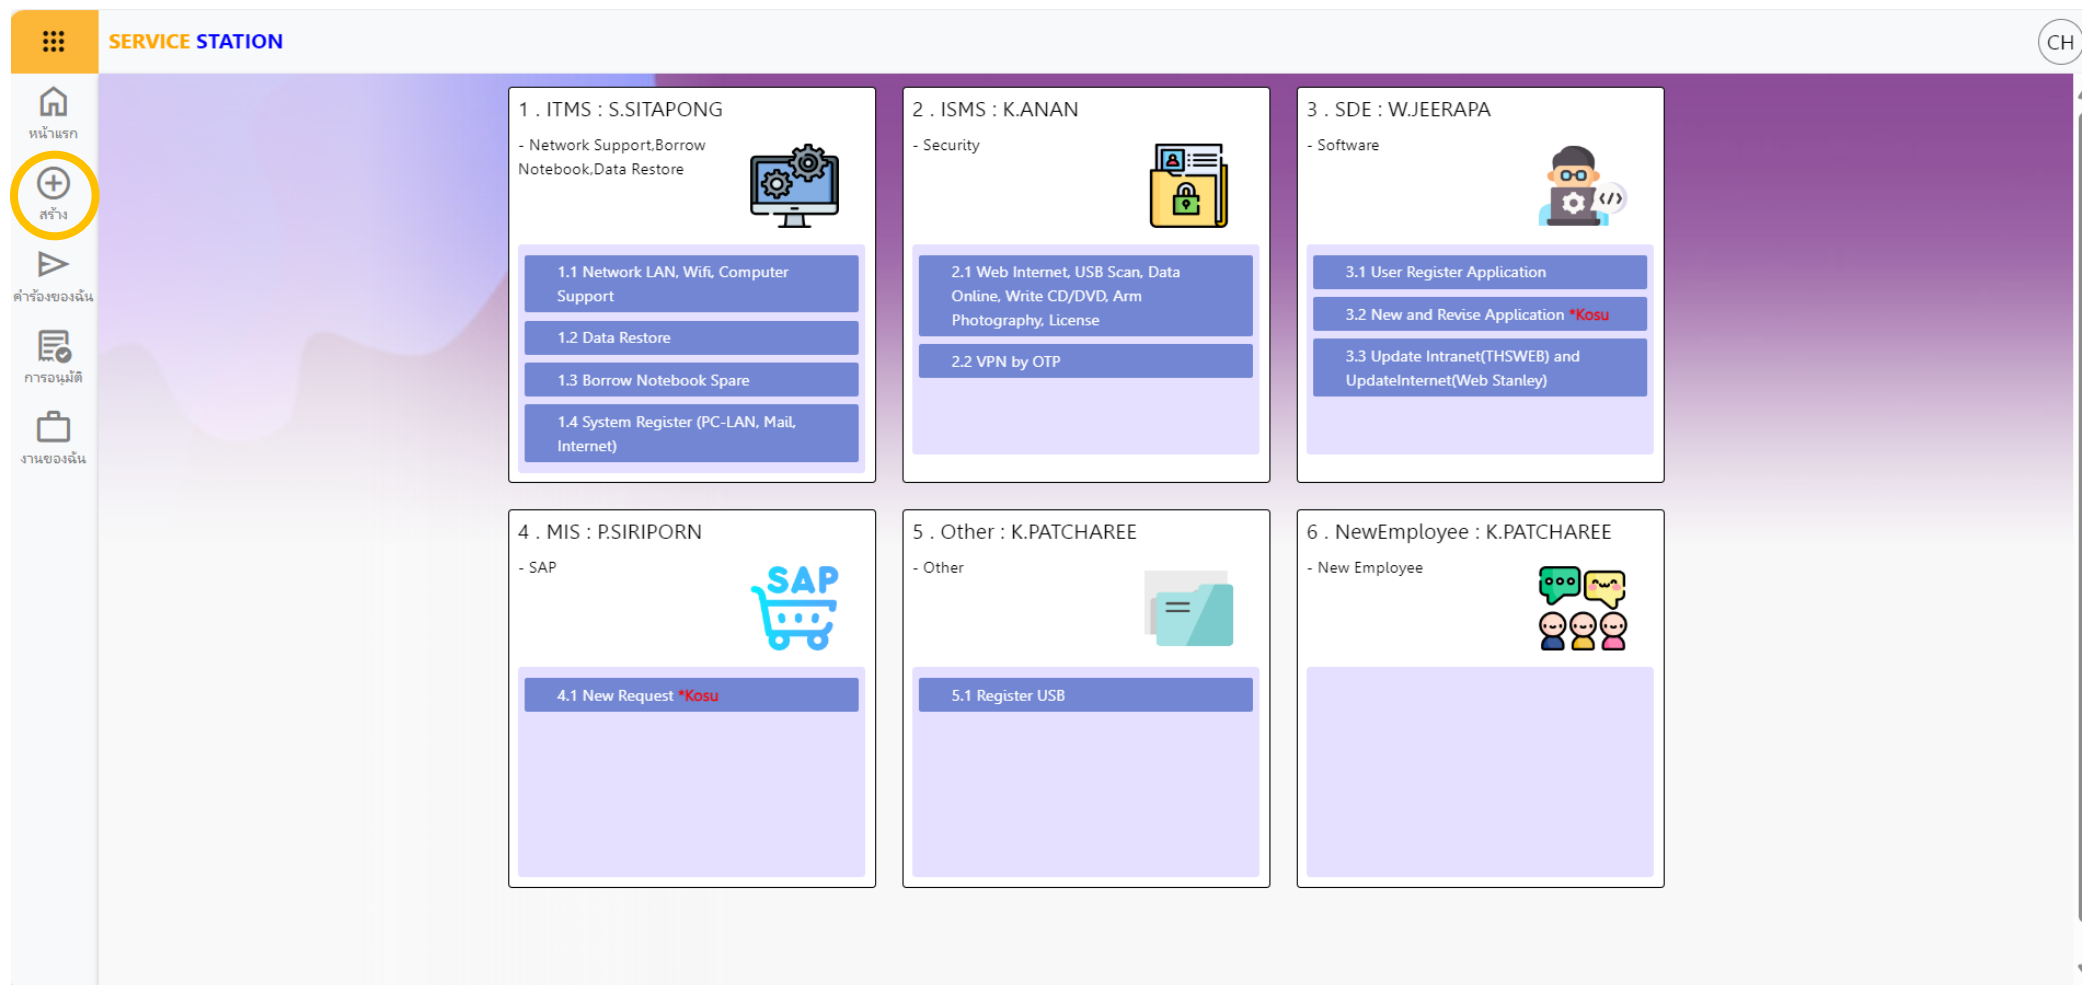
SERVICE STATION

CH

หน้าแรก

สร้าง

คำร้องของฉัน

การอนุมัติ

งานของฉัน

1 . ITMS : S.SITAPONG

- Network Support,Borrow Notebook,Data Restore

1.1 Network LAN, Wifi, Computer Support

1.2 Data Restore

1.3 Borrow Notebook Spare

1.4 System Register (PC-LAN, Mail, Internet)

2 . ISMS : K.ANAN

- Security

2.1 Web Internet, USB Scan, Data Online, Write CD/DVD, Arm Photography, License

2.2 VPN by OTP

3 . SDE : W.JEERAPA

- Software

3.1 User Register Application

3.2 New and Revise Application *Kosu

3.3 Update Intranet(THSWEB) and UpdateInternet(Web Stanley)

4 . MIS : P.SIRIPORN

- SAP

SAP

4.1 New Request *Kosu

5 . Other : K.PATCHAREE

- Other

5.1 Register USB

6 . NewEmployee : K.PATCHAREE

- New Employee